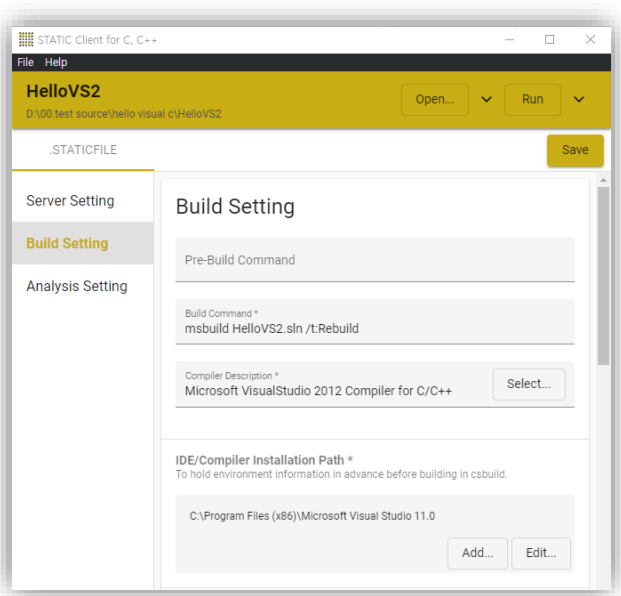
STATIC Client for C, C++

File Help

HelloVS2
D:\00.test source\hello visual c\HelloVS2

Open...
Run

.STATICFILE

Save

Server Setting
Build Setting
Analysis Setting

Build Setting

Pre-Build Command

Build Command *
msbuild HelloVS2.sln /t:Rebuild

Compiler Description *
Microsoft VisualStudio 2012 Compiler for C/C++
Select...

IDE/Compiler Installation Path *
To hold environment information in advance before building in csbuild.

C:\Program Files (x86)\Microsoft Visual Studio 11.0

Add...
Edit...